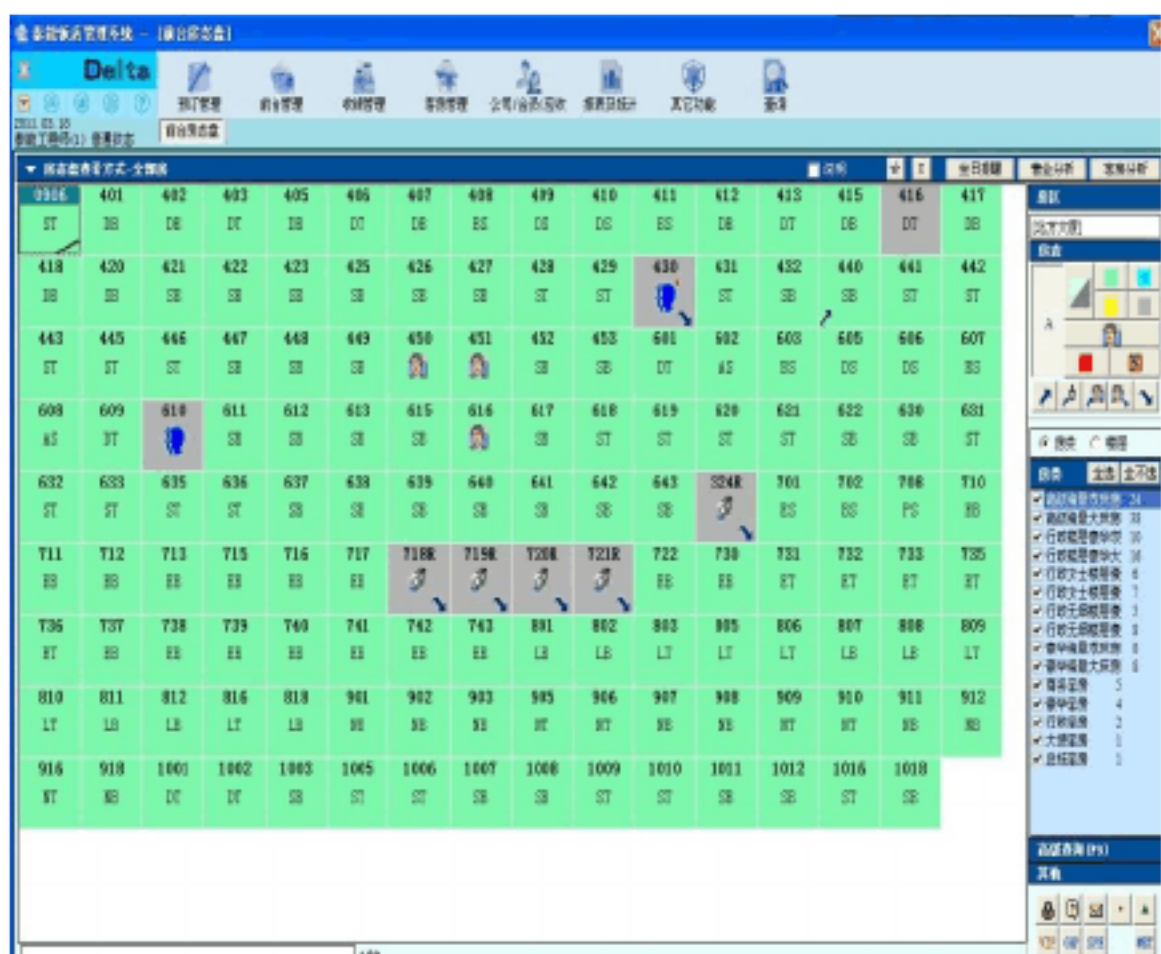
Delta

| 0306 | 401 | 402 | 403 | 405 | 406 | 407 | 408 | 409 | 410 | 411 | 412 | 413 | 415 | 416 | 417 |
|---|---|---|---|---|---|---|---|---|---|---|---|---|---|---|---|
| ST | DB | DB | DT | DB | DT | DB | BS | DS | DS | BS | DB | DT | DB | DT | DB |
| 418 | 420 | 421 | 422 | 423 | 425 | 426 | 427 | 428 | 429 | 430 | 431 | 432 | 440 | 441 | 442 |
| DB | DB | SB | SB | SB | SB | SB | SB | ST | ST | | ST | SB | SB | ST | ST |
| 443 | 445 | 446 | 447 | 448 | 449 | 450 | 451 | 452 | 453 | 601 | 602 | 603 | 605 | 606 | 607 |
| ST | ST | ST | SB | SB | SB | | | SB | SB | DT | AS | BS | DS | DS | BS |
| 608 | 609 | 610 | 611 | 612 | 613 | 615 | 616 | 617 | 618 | 619 | 620 | 621 | 622 | 630 | 631 |
| AS | DT | | SB | SB | SB | SB | | SB | ST | ST | ST | ST | SB | SB | ST |
| 632 | 633 | 635 | 636 | 637 | 638 | 639 | 640 | 641 | 642 | 643 | 324R | 701 | 702 | 708 | 710 |
| ST | ST | ST | ST | SB | SB | SB | SB | SB | SB | SB | | BS | BS | PS | BB |
| 711 | 712 | 713 | 715 | 716 | 717 | 718R | 719R | 720R | 721R | 722 | 730 | 731 | 732 | 733 | 735 |
| EB | BB | EB | EB | EB | EB | | | | | EB | EB | ET | ET | ET | ET |
| 736 | 737 | 738 | 739 | 740 | 741 | 742 | 743 | 801 | 802 | 803 | 805 | 806 | 807 | 808 | 809 |
| ET | EB | EB | EB | EB | EB | EB | EB | LB | LB | LT | LT | LT | LB | LB | LT |
| 810 | 811 | 812 | 816 | 818 | 901 | 902 | 903 | 905 | 906 | 907 | 908 | 909 | 910 | 911 | 912 |
| LT | LB | LB | LT | LB | NB | NB | NB | NT | NT | NB | NB | NT | NT | NB | NB |
| 916 | 918 | 1001 | 1002 | 1003 | 1005 | 1006 | 1007 | 1008 | 1009 | 1010 | 1011 | 1012 | 1016 | 1018 | |
| NT | NB | DT | DT | SB | ST | ST | SB | SB | ST | ST | SB | SB | ST | SB | |

A

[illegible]